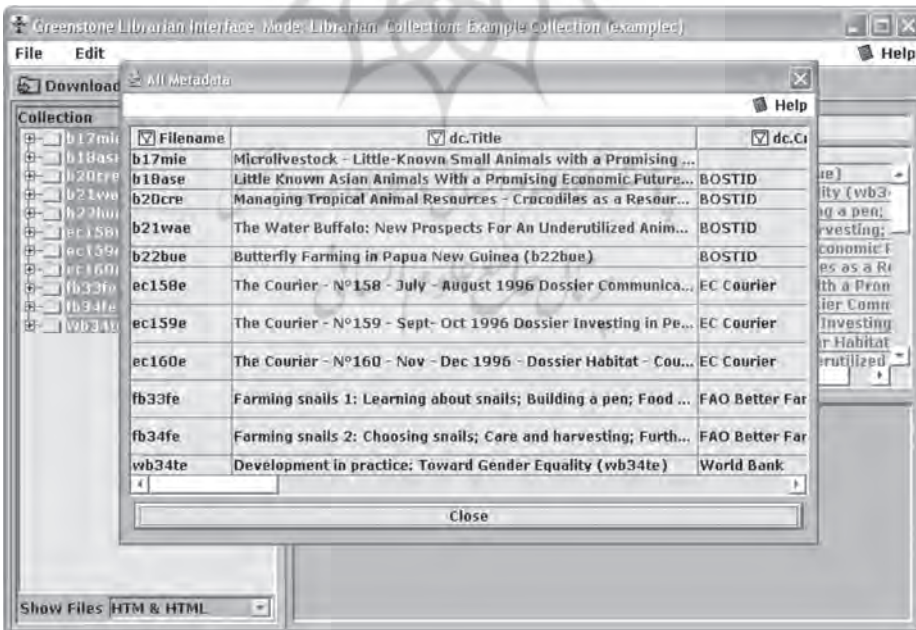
Greenstone Librarian Interface Mode: Librarian Collection: Example Collection (examplec)

File Edit

Help

Download

All Metadata

Help

Collection

b17mie
b18ase
b20cre
b21wae
b22bue
ec158e
ec159e
ec160e
fb33fe
fb34fe
wb34te

| Filename | dc.Title | dc.Cr |
|---|---|---|
| b17mie | Microlivestock - Little-Known Small Animals with a Promising ... | |
| b18ase | Little Known Asian Animals With a Promising Economic Future... | BOSTID |
| b20cre | Managing Tropical Animal Resources - Crocodiles as a Resour... | BOSTID |
| b21wae | The Water Buffalo: New Prospects For An Underutilized Anim... | BOSTID |
| b22bue | Butterfly Farming in Papua New Guinea (b22bue) | BOSTID |
| ec158e | The Courier - N°158 - July - August 1996 Dossier Communica... | EC Courier |
| ec159e | The Courier - N°159 - Sept- Oct 1996 Dossier Investing in Pe... | EC Courier |
| ec160e | The Courier - N°160 - Nov - Dec 1996 - Dossier Habitat - Cou... | EC Courier |
| fb33fe | Farming snails 1: Learning about snails; Building a pen; Food ... | FAO Better Far |
| fb34fe | Farming snails 2: Choosing snails; Care and harvesting; Furth... | FAO Better Far |
| wb34te | Development in practice: Toward Gender Equality (wb34te) | World Bank |

Close

ue)
ity (wb3
g a pen;
rvesting;
conomic F
es as a R
th a Pron
ier Comm
Investing
r Habitat
rutilized

Show Files HTM & HTML